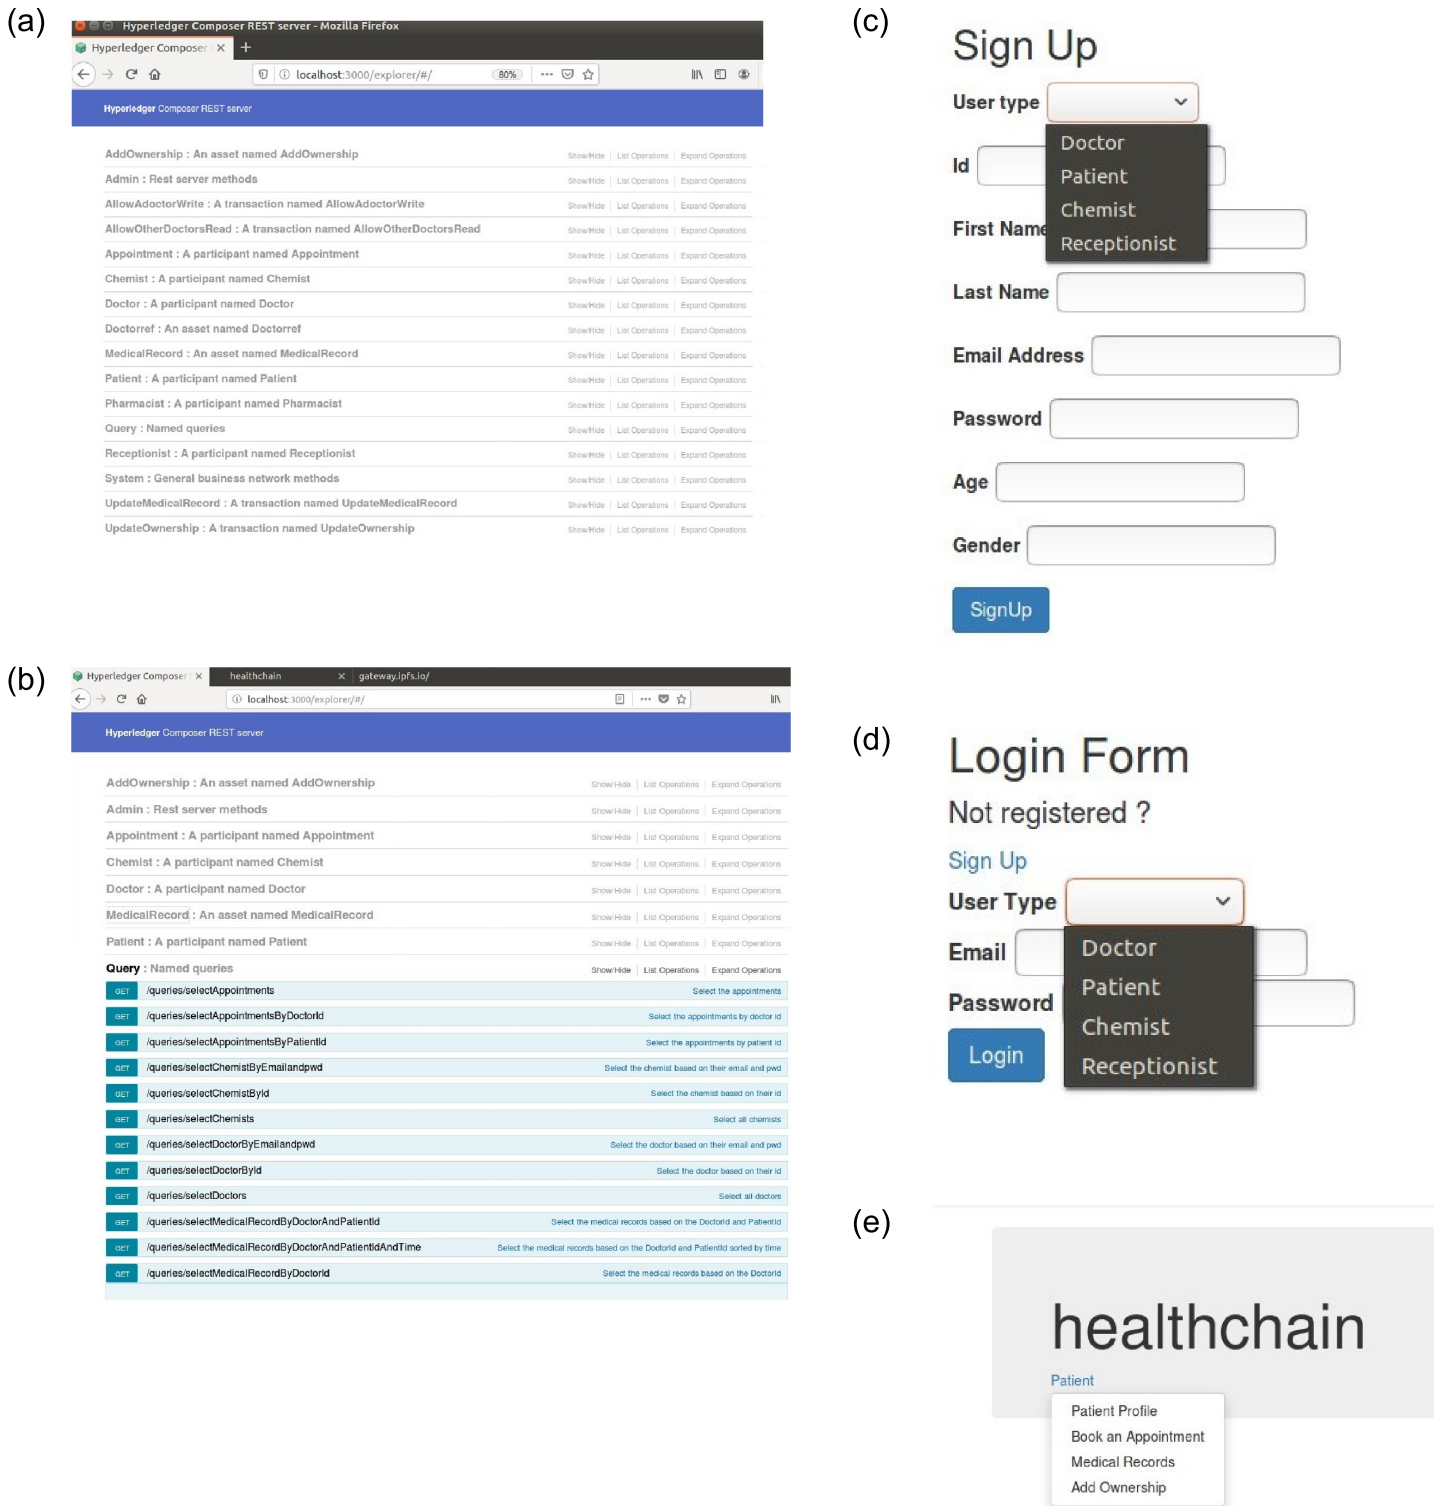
(a)

Hyperledger Composer REST server - Mozilla Firefox
Hyperledger Composer ×
localhost:3000/explorer/#/ 80%

Hyperledger Composer REST server

| | |
|---|---|
| AddOwnership : An asset named AddOwnership | Show/Hide \| List Operations \| Expand Operations |
| Admin : Rest server methods | Show/Hide \| List Operations \| Expand Operations |
| AllowAdoctorWrite : A transaction named AllowAdoctorWrite | Show/Hide \| List Operations \| Expand Operations |
| AllowOtherDoctorsRead : A transaction named AllowOtherDoctorsRead | Show/Hide \| List Operations \| Expand Operations |
| Appointment : A participant named Appointment | Show/Hide \| List Operations \| Expand Operations |
| Chemist : A participant named Chemist | Show/Hide \| List Operations \| Expand Operations |
| Doctor : A participant named Doctor | Show/Hide \| List Operations \| Expand Operations |
| Doctorref : An asset named Doctorref | Show/Hide \| List Operations \| Expand Operations |
| MedicalRecord : An asset named MedicalRecord | Show/Hide \| List Operations \| Expand Operations |
| Patient : A participant named Patient | Show/Hide \| List Operations \| Expand Operations |
| Pharmacist : A participant named Pharmacist | Show/Hide \| List Operations \| Expand Operations |
| Query : Named queries | Show/Hide \| List Operations \| Expand Operations |
| Receptionist : A participant named Receptionist | Show/Hide \| List Operations \| Expand Operations |
| System : General business network methods | Show/Hide \| List Operations \| Expand Operations |
| UpdateMedicalRecord : A transaction named UpdateMedicalRecord | Show/Hide \| List Operations \| Expand Operations |
| UpdateOwnership : A transaction named UpdateOwnership | Show/Hide \| List Operations \| Expand Operations |

(b)

Hyperledger Composer ×
healthchain ×
gateway.ipfs.io/
localhost:3000/explorer/#/

Hyperledger Composer REST server

| | |
|---|---|
| AddOwnership : An asset named AddOwnership | Show/Hide \| List Operations \| Expand Operations |
| Admin : Rest server methods | Show/Hide \| List Operations \| Expand Operations |
| Appointment : A participant named Appointment | Show/Hide \| List Operations \| Expand Operations |
| Chemist : A participant named Chemist | Show/Hide \| List Operations \| Expand Operations |
| Doctor : A participant named Doctor | Show/Hide \| List Operations \| Expand Operations |
| MedicalRecord : An asset named MedicalRecord | Show/Hide \| List Operations \| Expand Operations |
| Patient : A participant named Patient | Show/Hide \| List Operations \| Expand Operations |
| Query : Named queries | Show/Hide \| List Operations \| Expand Operations |

| | | |
|---|---|---|
| GET | /queries/selectAppointments | Select the appointments |
| GET | /queries/selectAppointmentsByDoctorId | Select the appointments by doctor id |
| GET | /queries/selectAppointmentsByPatientId | Select the appointments by patient id |
| GET | /queries/selectChemistByEmailandpwd | Select the chemist based on their email and pwd |
| GET | /queries/selectChemistById | Select the chemist based on their id |
| GET | /queries/selectChemists | Select all chemists |
| GET | /queries/selectDoctorByEmailandpwd | Select the doctor based on their email and pwd |
| GET | /queries/selectDoctorById | Select the doctor based on their id |
| GET | /queries/selectDoctors | Select all doctors |
| GET | /queries/selectMedicalRecordByDoctorAndPatientId | Select the medical records based on the DoctorId and PatientId |
| GET | /queries/selectMedicalRecordByDoctorAndPatientIdAndTime | Select the medical records based on the DoctorId and PatientId sorted by time |
| GET | /queries/selectMedicalRecordByDoctorId | Select the medical records based on the DoctorId |

(c)

Sign Up

User type
Doctor
Patient
Chemist
Receptionist
Id
First Name
Last Name
Email Address
Password
Age
Gender
SignUp

(d)

Login Form
Not registered ?
Sign Up
User Type
Doctor
Patient
Chemist
Receptionist
Email
Password
Login

(e)

healthchain
Patient
Patient Profile
Book an Appointment
Medical Records
Add Ownership